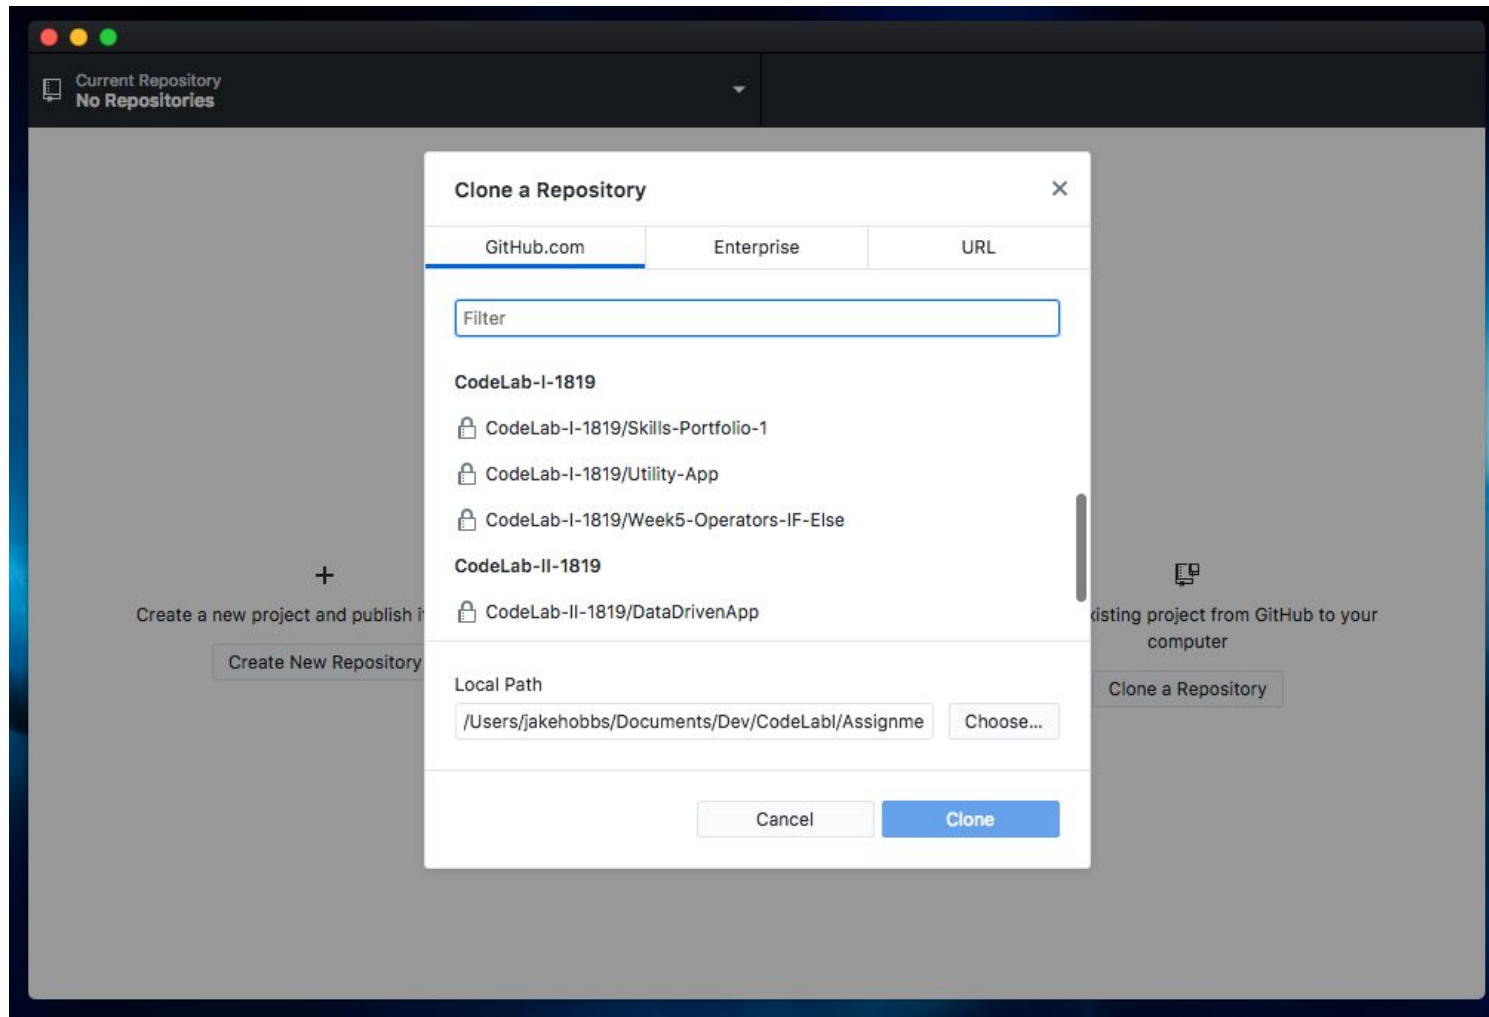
Current Repository
No Repositories

+
Create a new project and publish i

Create New Repository

xisting project from GitHub to your computer

Clone a Repository

Clone a Repository

×

| GitHub.com | Enterprise | URL |
|---|---|---|

Filter

CodeLab-I-1819

CodeLab-I-1819/Skills-Portfolio-1

CodeLab-I-1819/Utility-App

CodeLab-I-1819/Week5-Operators-IF-Else

CodeLab-II-1819

CodeLab-II-1819/DataDrivenApp

Local Path

/Users/jakehobbs/Documents/Dev/CodeLabl/Assignme

Choose...

Cancel

Clone